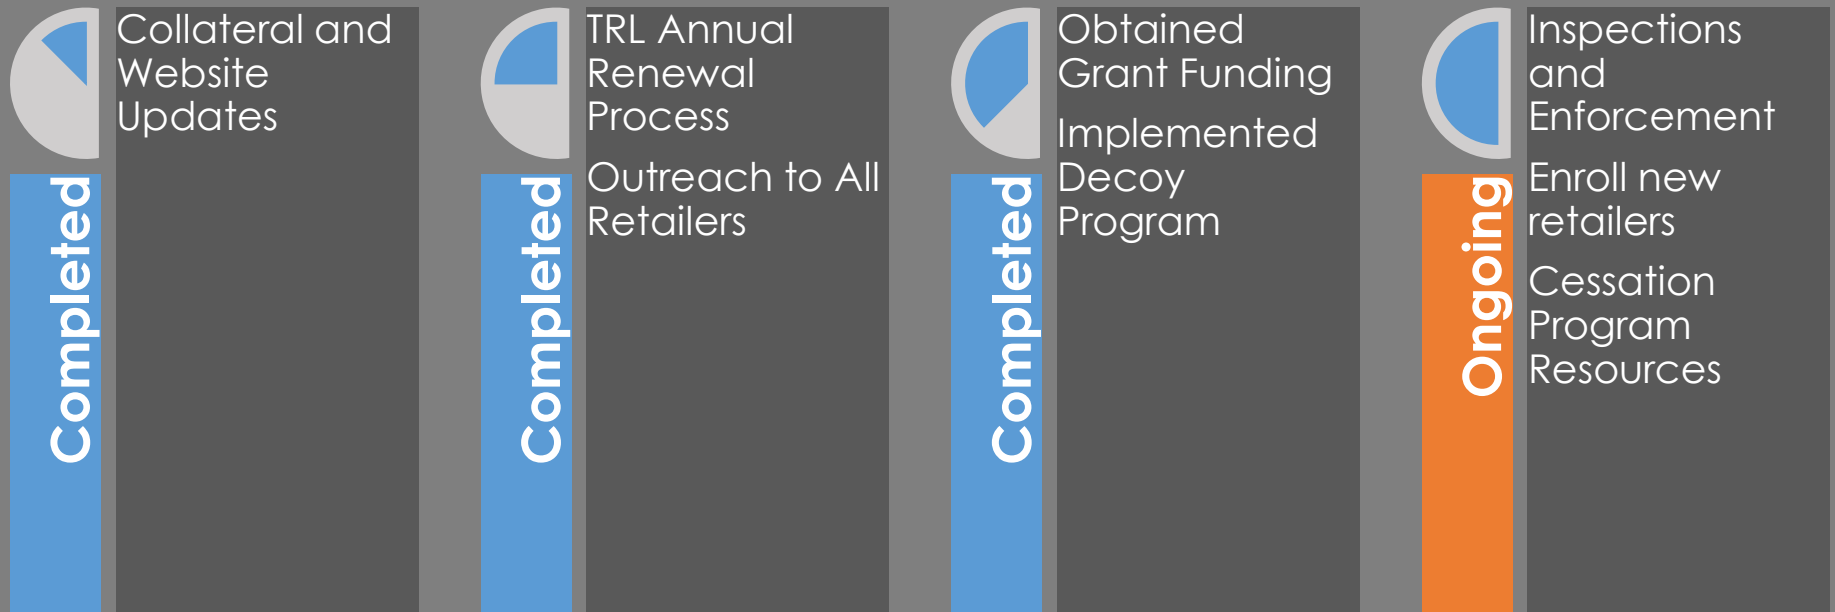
Completed

Collateral and Website Updates

Completed

TRL Annual Renewal Process

Outreach to All Retailers

Completed

Obtained Grant Funding

Implemented Decoy Program

Ongoing

Inspections and Enforcement

Enroll new retailers

Cessation Program Resources